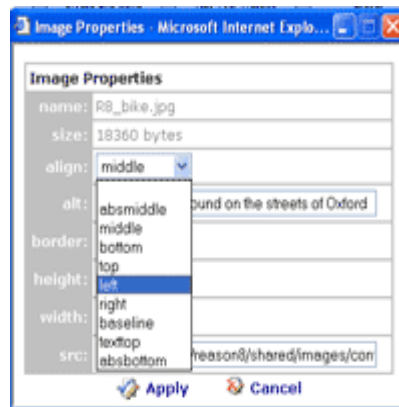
Image Properties - Microsoft Internet Explo...

Image Properties

| name: | R8_bike.jpg |
|---|---|
| size: | 18360 bytes |
| align: | middle |
| alt: | ound on the streets of Oxford |
| border: | |
| height: | |
| width: | |
| src: | /reason8/shared/images/con |

absmiddle
middle
bottom
top
left
right
baseline
texttop
absbottom

Apply Cancel